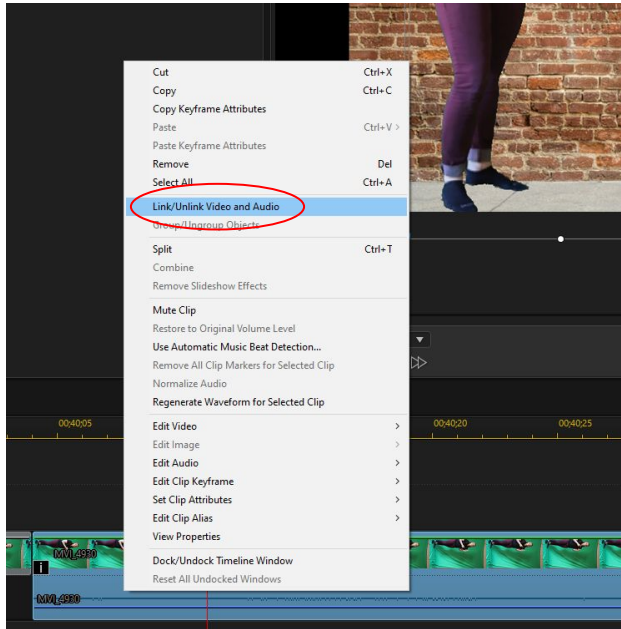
| | |
|---|---|
| Cut | Ctrl+X |
| Copy | Ctrl+C |
| Copy Keyframe Attributes | |
| Paste | Ctrl+V > |
| Paste Keyframe Attributes | |
| Remove | Del |
| Select All | Ctrl+A |
| Link/Unlink Video and Audio | |
| Group/Ungroup Objects | |
| Split | Ctrl+T |
| Combine | |
| Remove Slideshow Effects | |
| Mute Clip | |
| Restore to Original Volume Level | |
| Use Automatic Music Beat Detection... | |
| Remove All Clip Markers for Selected Clip | |
| Normalize Audio | |
| Regenerate Waveform for Selected Clip | |
| Edit Video | > |
| Edit Image | > |
| Edit Audio | > |
| Edit Clip Keyframe | > |
| Set Clip Attributes | > |
| Edit Clip Alias | > |
| View Properties | |
| Dock/Undock Timeline Window | |
| Reset All Undocked Windows | |

00;40;05
00;40;20
00;40;25
MVI_4930
MVI_4930